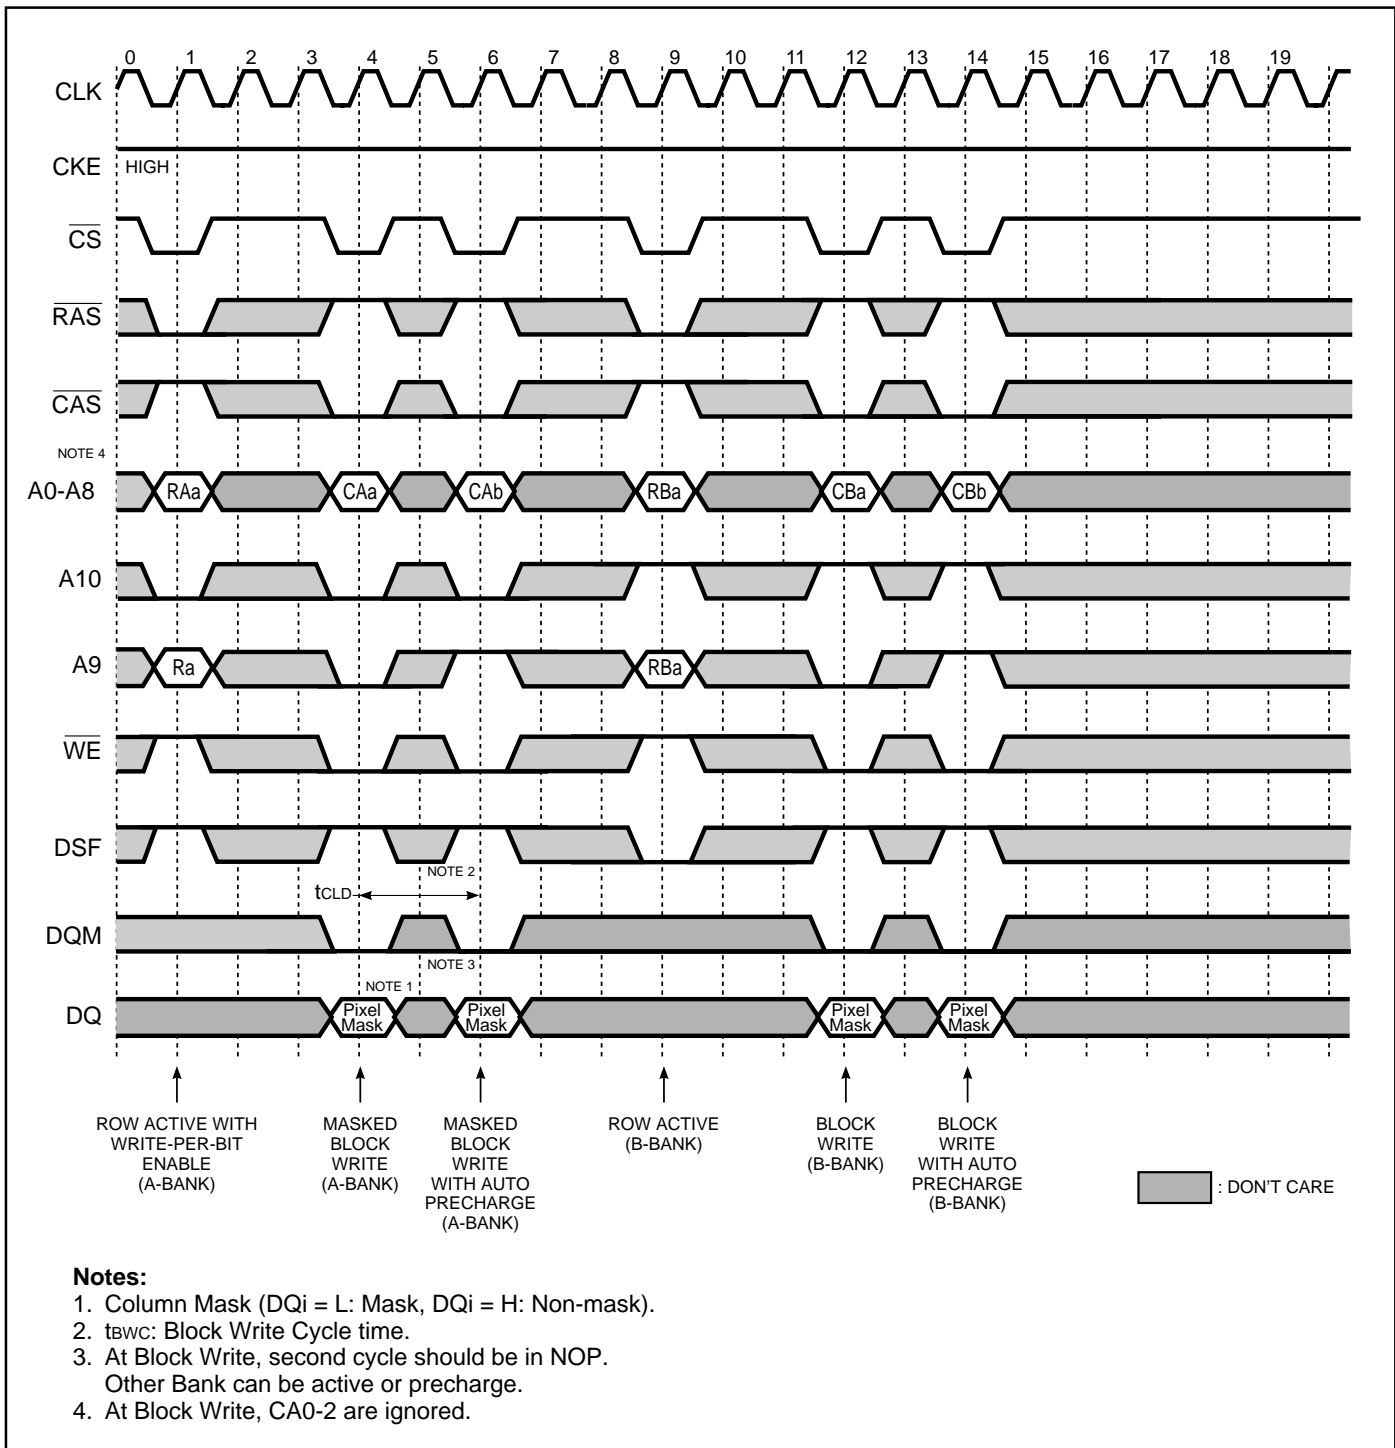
0 1 2 3 4 5 6 7 8 9 10 11 12 13 14 15 16 17 18 19

CLK

CKE HIGH

$\overline{CS}$

$\overline{RAS}$

$\overline{CAS}$

NOTE 4

A0-A8 RAa CAa CAb RBa CBa CBb

A10

A9 Ra RBa

$\overline{WE}$

DSF

NOTE 2

tCLD

DQM

NOTE 3

NOTE 1

DQ Pixel Mask Pixel Mask Pixel Mask Pixel Mask

ROW ACTIVE WITH WRITE-PER-BIT ENABLE (A-BANK)

MASKED BLOCK WRITE (A-BANK)

MASKED BLOCK WRITE WITH AUTO PRECHARGE (A-BANK)

ROW ACTIVE (B-BANK)

BLOCK WRITE (B-BANK)

BLOCK WRITE WITH AUTO PRECHARGE (B-BANK)

: DON'T CARE

Notes:
1. Column Mask (DQi = L: Mask, DQi = H: Non-mask).
2. tBWC: Block Write Cycle time.
3. At Block Write, second cycle should be in NOP. Other Bank can be active or precharge.
4. At Block Write, CA0-2 are ignored.